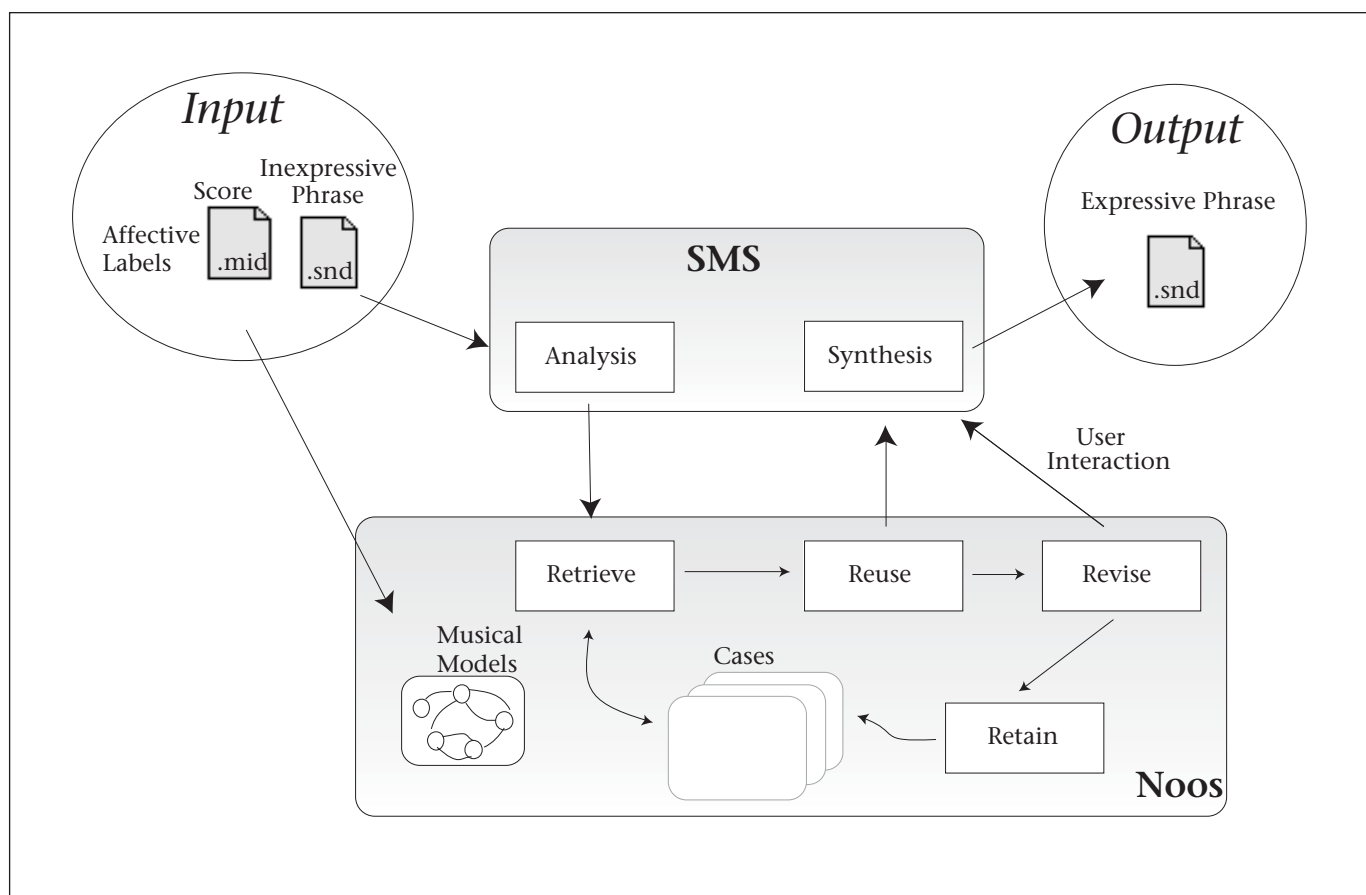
Input

Score

Inexpressive Phrase

Affective Labels

.mid

.snd

Output

Expressive Phrase

.snd

SMS

Analysis

Synthesis

User Interaction

Retrieve

Reuse

Revise

Musical Models

Cases

Retain

Noos